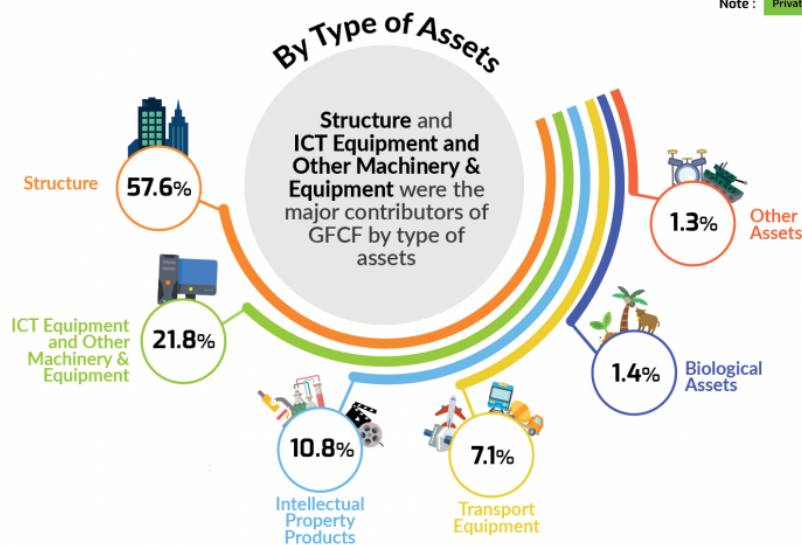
Note : Privat

By Type of Assets

Structure and ICT Equipment and Other Machinery & Equipment were the major contributors of GFCF by type of assets

Structure 57.6%

ICT Equipment and Other Machinery & Equipment 21.8%

10.8% Intellectual Property Products

7.1% Transport Equipment

1.4% Biological Assets

1.3% Other Assets